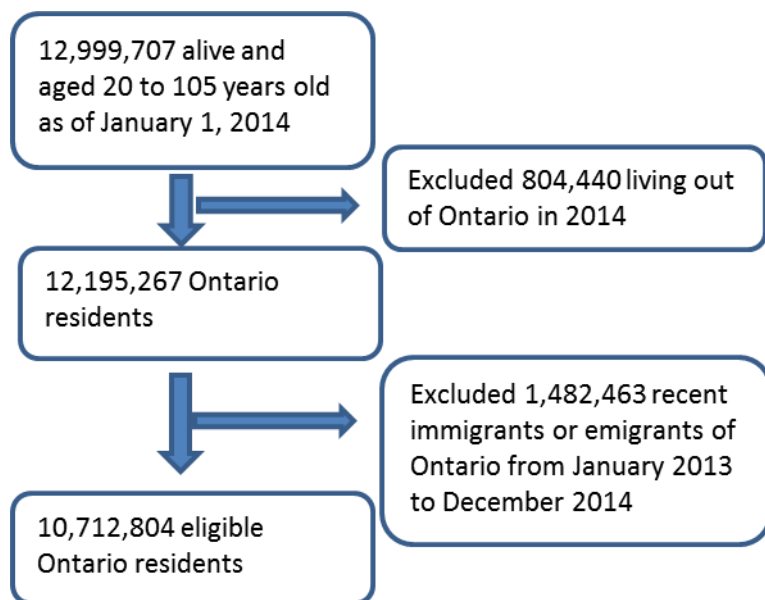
12,999,707 alive and aged 20 to 105 years old as of January 1, 2014

Excluded 804,440 living out of Ontario in 2014

12,195,267 Ontario residents

Excluded 1,482,463 recent immigrants or emigrants of Ontario from January 2013 to December 2014

10,712,804 eligible Ontario residents